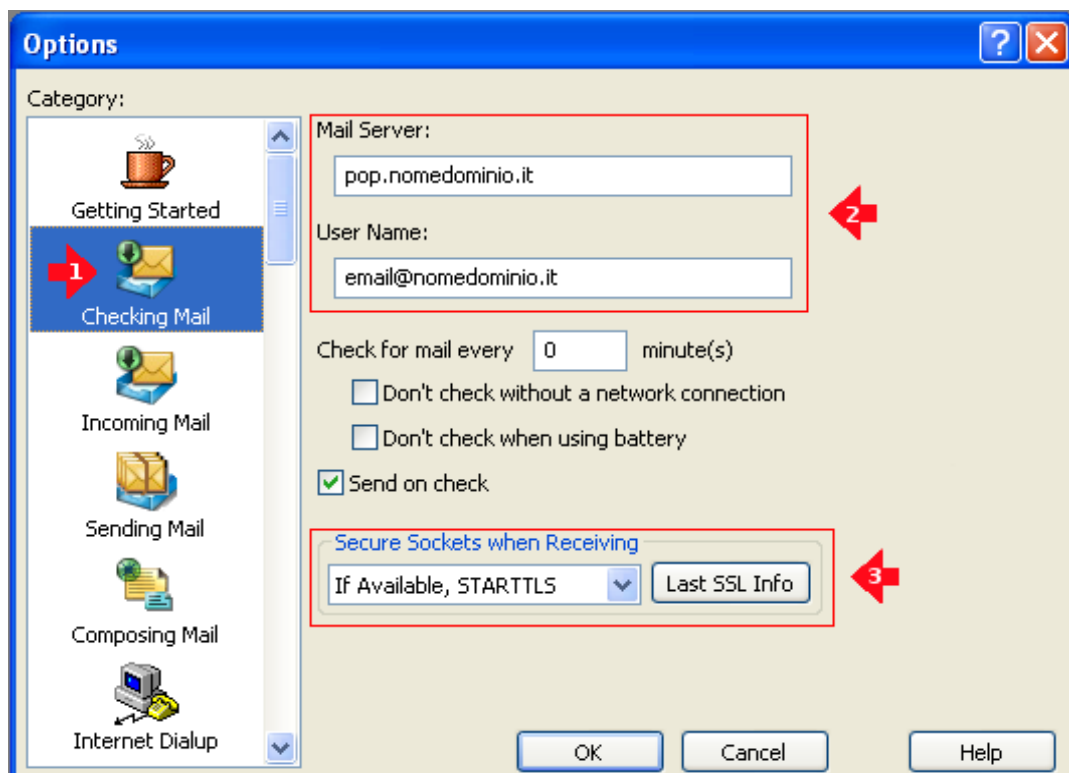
Options

Category:

Getting Started

1

Checking Mail

Incoming Mail

Sending Mail

Composing Mail

Internet Dialup

Mail Server:

pop.nomedominio.it

User Name:

email@nomedominio.it

2

Check for mail every 0 minute(s)

Don't check without a network connection

Don't check when using battery

Send on check

Secure Sockets when Receiving

If Available, STARTTLS

Last SSL Info

3

OK

Cancel

Help